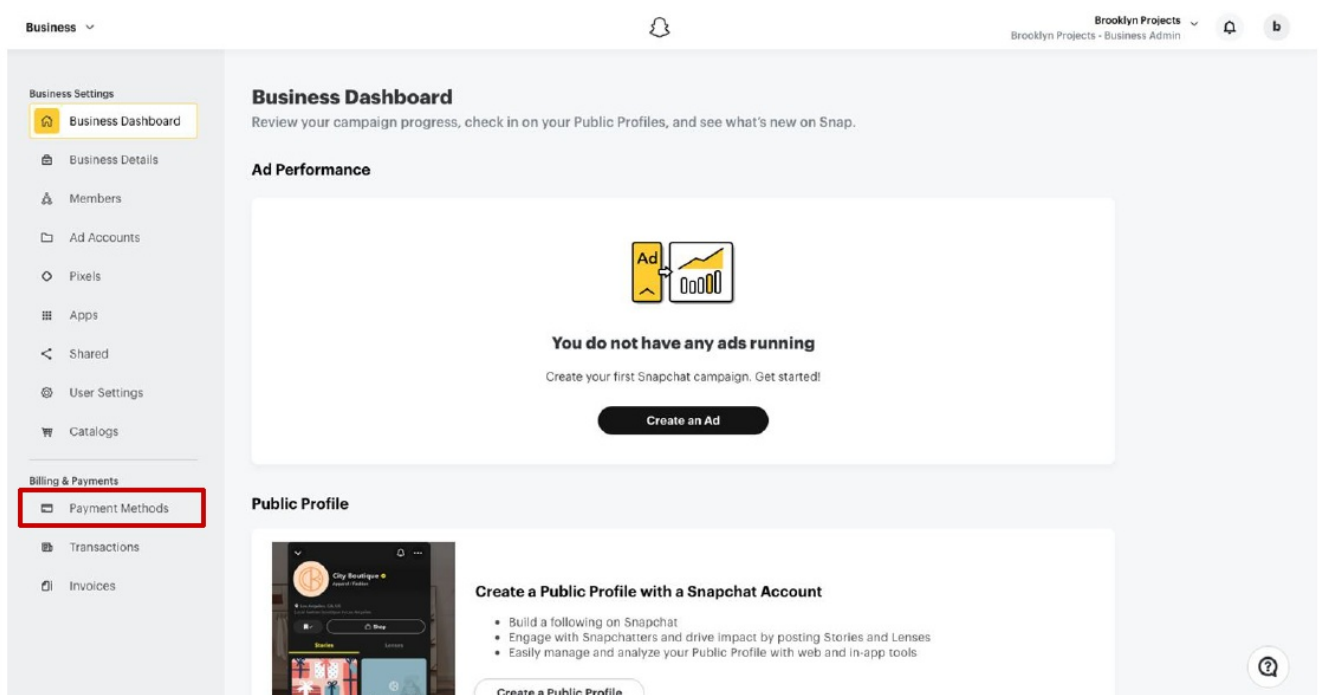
Business

Brooklyn Projects
Brooklyn Projects - Business Admin

b

Business Settings
Business Dashboard
Business Details
Members
Ad Accounts
Pixels
Apps
Shared
User Settings
Catalogs

Billing & Payments
Payment Methods
Transactions
Invoices

Business Dashboard
Review your campaign progress, check in on your Public Profiles, and see what's new on Snap.

Ad Performance

Ad

You do not have any ads running
Create your first Snapchat campaign. Get started!
Create an Ad

Public Profile

City Boutique
Stories
Lenses

Create a Public Profile with a Snapchat Account
• Build a following on Snapchat
• Engage with Snapchatters and drive impact by posting Stories and Lenses
• Easily manage and analyze your Public Profile with web and in-app tools

Create a Public Profile